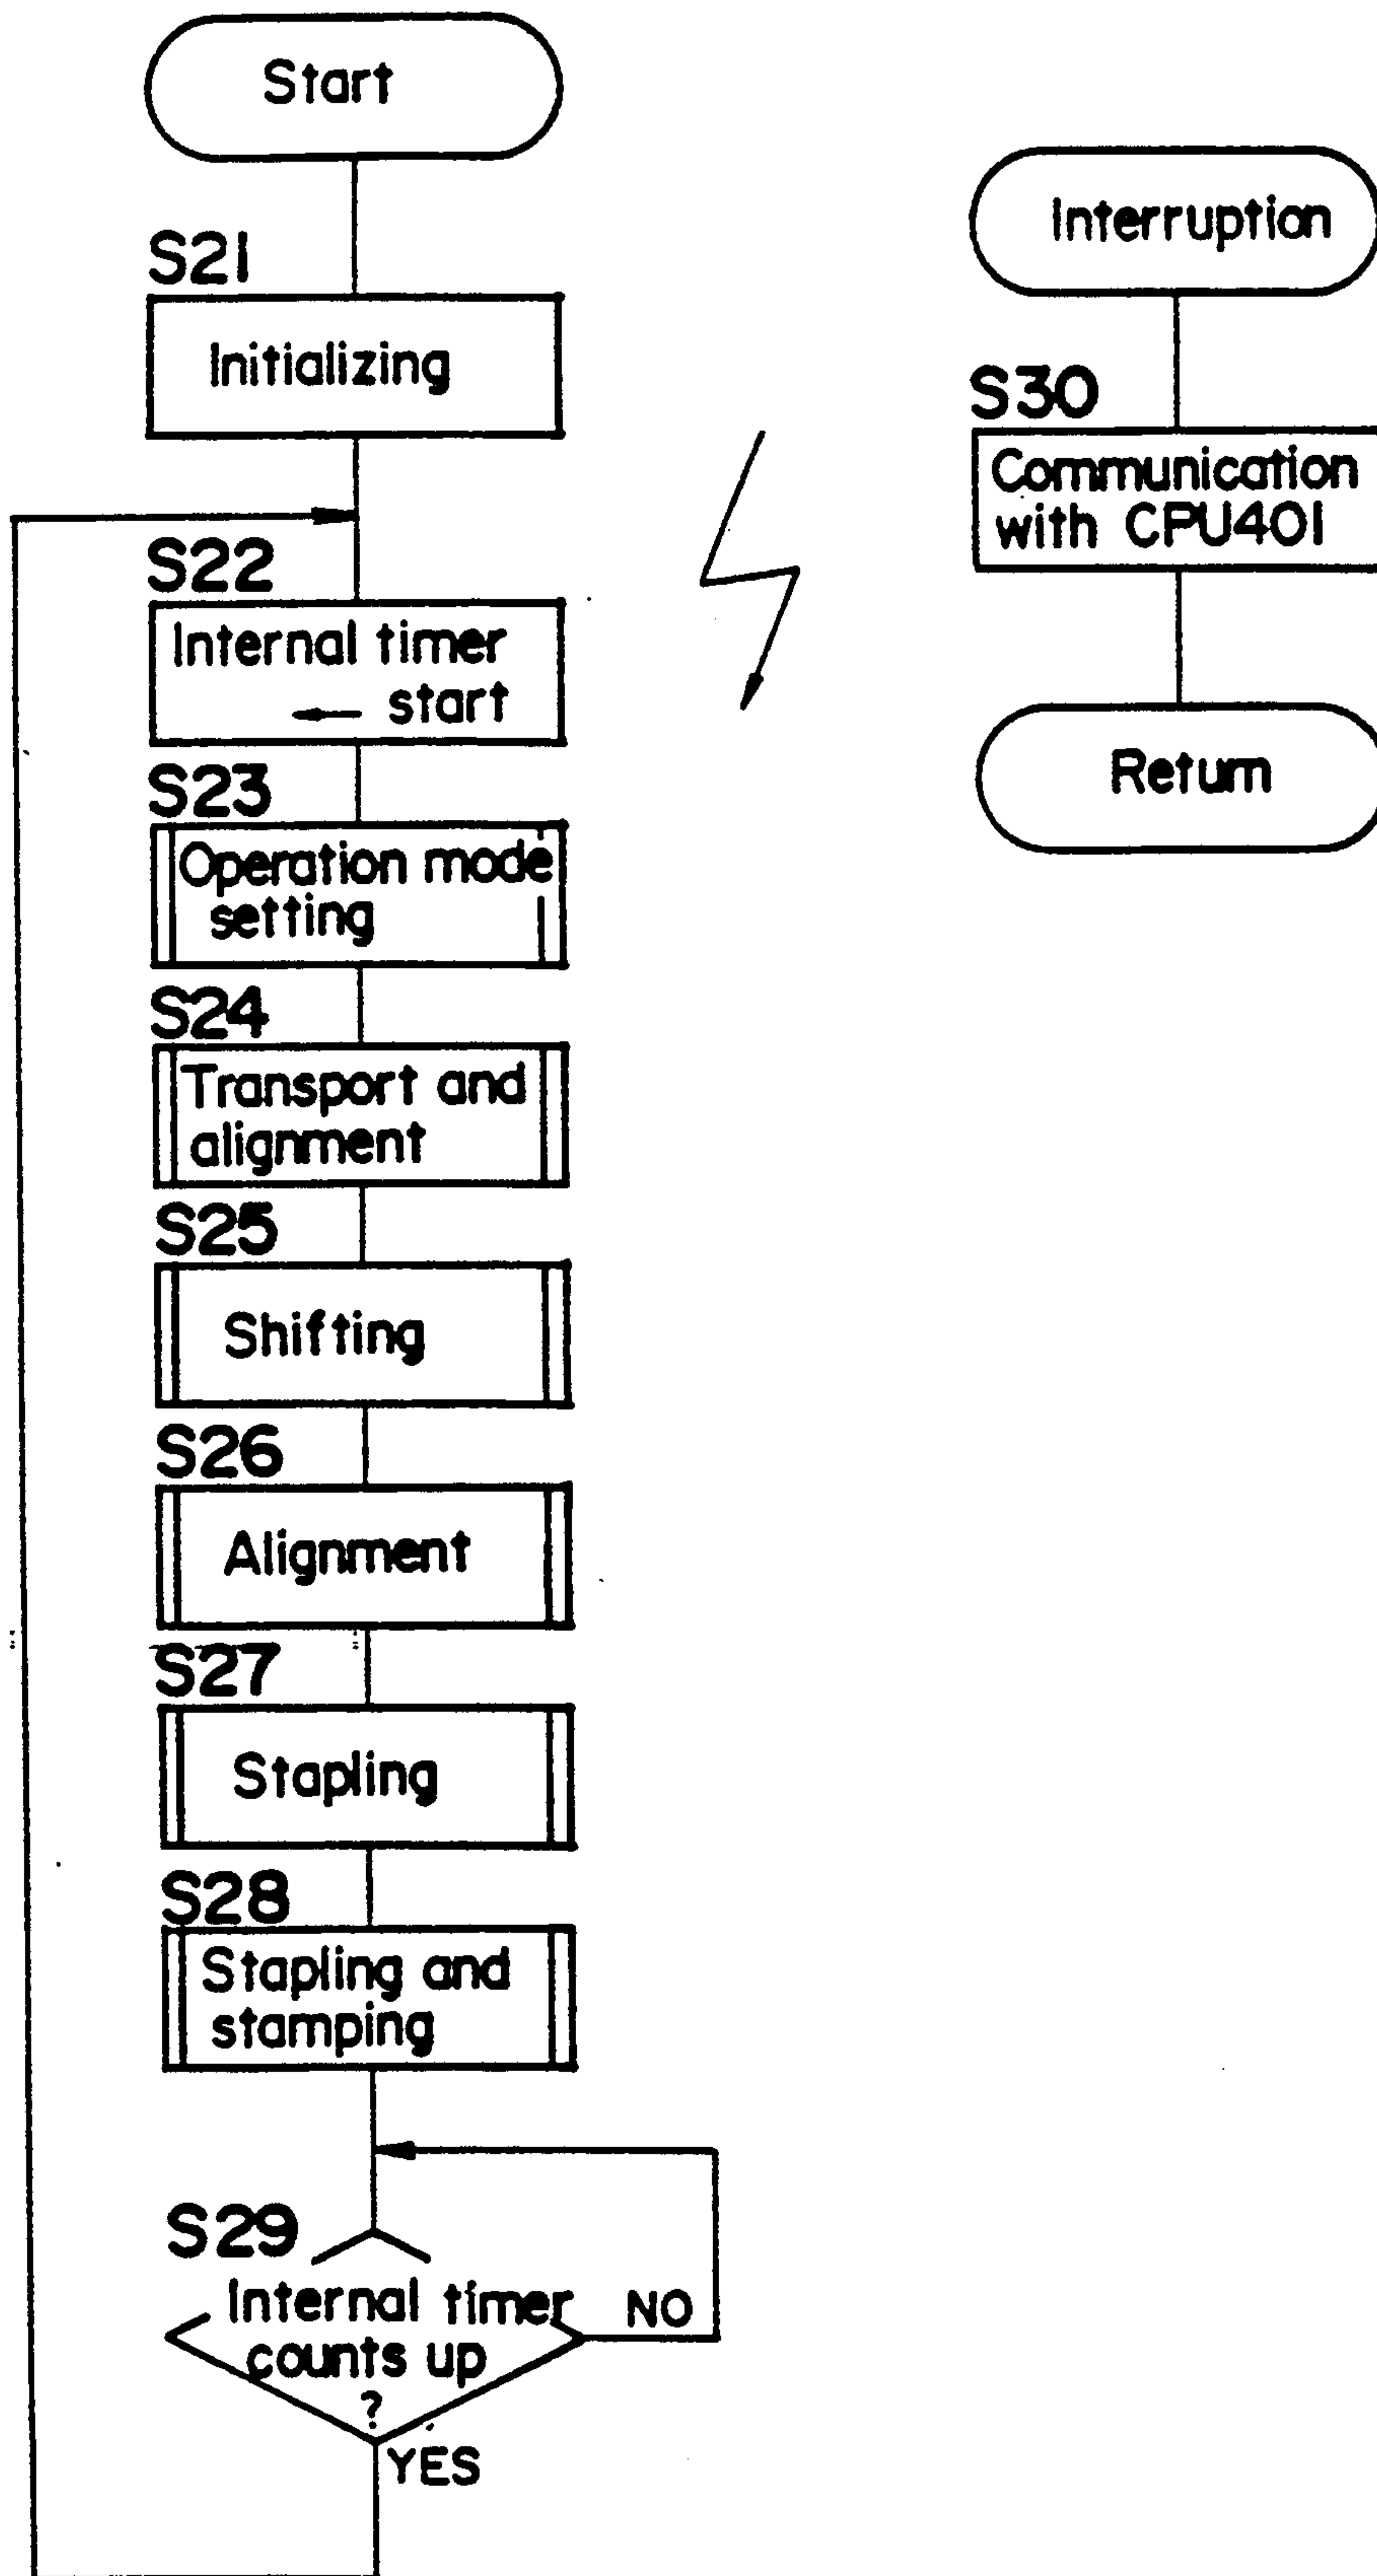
Start

S21
Initializing

S22
Internal timer ← start

S23
Operation mode setting

S24
Transport and alignment

S25
Shifting

S26
Alignment

S27
Stapling

S28
Stapling and stamping

S29
Internal timer counts up ?
NO
YES

Interruption

S30
Communication with CPU401

Return